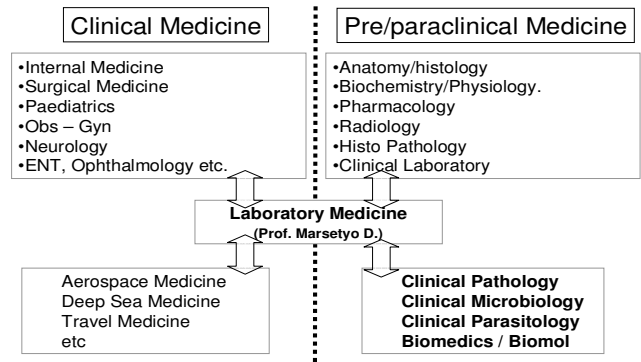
Clinical Medicine

•Internal Medicine
•Surgical Medicine
•Paediatrics
•Obs – Gyn
•Neurology
•ENT, Ophthalmology etc.

Pre/paraclinical Medicine

•Anatomy/histology
•Biochemistry/Physiology.
•Pharmacology
•Radiology
•Histo Pathology
•Clinical Laboratory

Laboratory Medicine
(Prof. Marsetyo D.)

Aerospace Medicine
Deep Sea Medicine
Travel Medicine
etc

Clinical Pathology
Clinical Microbiology
Clinical Parasitology
Biomedics / Biomol